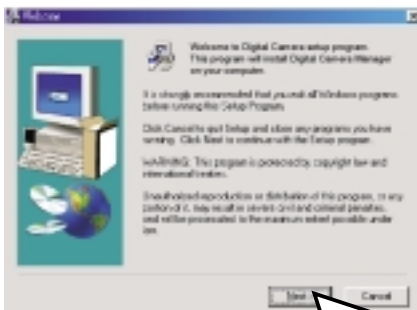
Welcome

Welcome to Digital Camera setup program. This program will install Digital Camera Manager on your computer.

It is strongly recommended that you exit all Windows programs before running this Setup Program.

Click Cancel to quit Setup and close any programs you have running. Click Next to continue with the Setup program.

WARNING: This program is protected by copyright law and international treaties.

Unauthorized reproduction or distribution of this program, or any portion of it, may result in severe civil and criminal penalties, and will be prosecuted to the maximum extent possible under law.

Next

Cancel